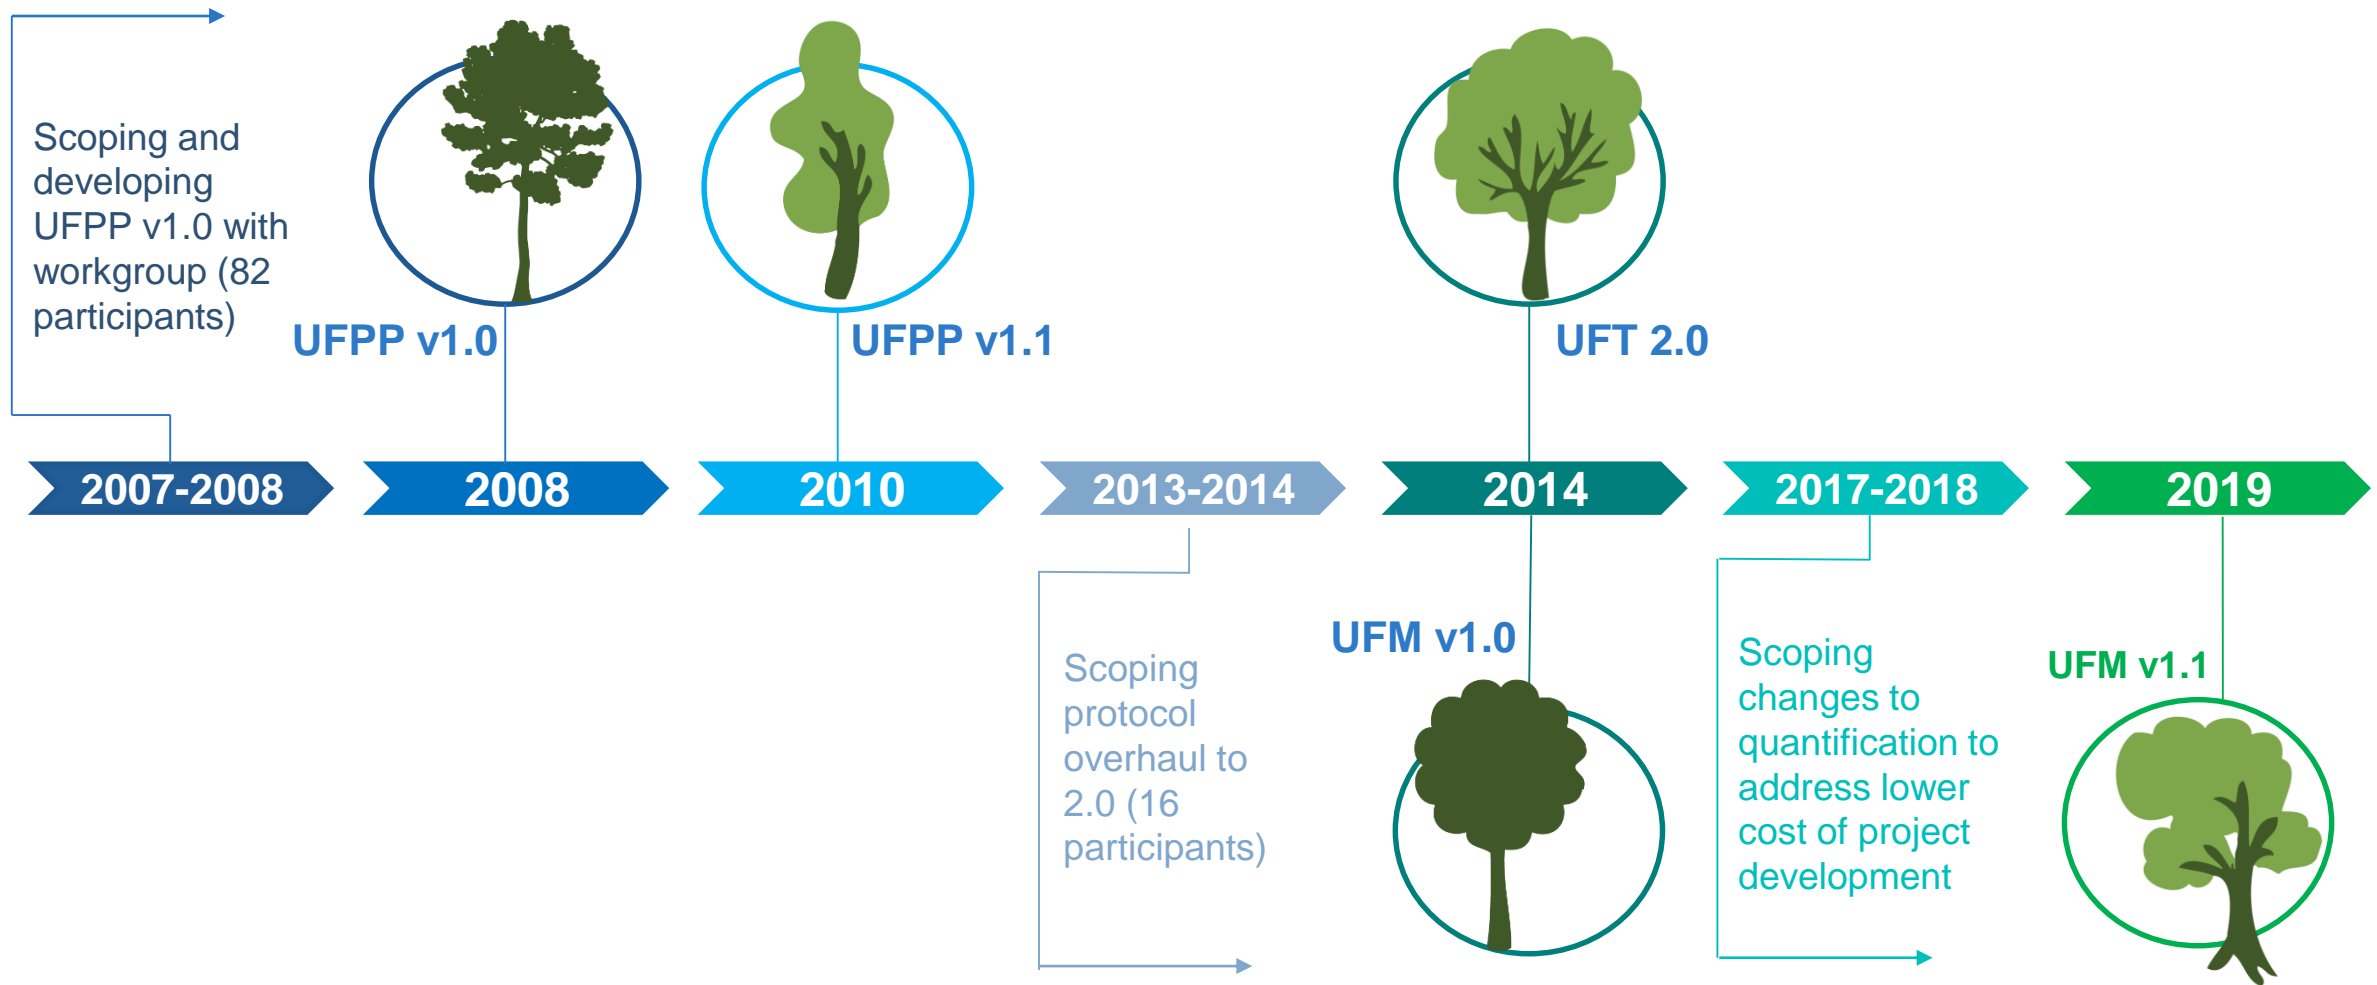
Scoping and developing UFPP v1.0 with workgroup (82 participants)

UFPP v1.0

UFPP v1.1

UFT 2.0

2007-2008

2008

2010

2013-2014

2014

2017-2018

2019

Scoping protocol overhaul to 2.0 (16 participants)

UFM v1.0

Scoping changes to quantification to address lower cost of project development

UFM v1.1